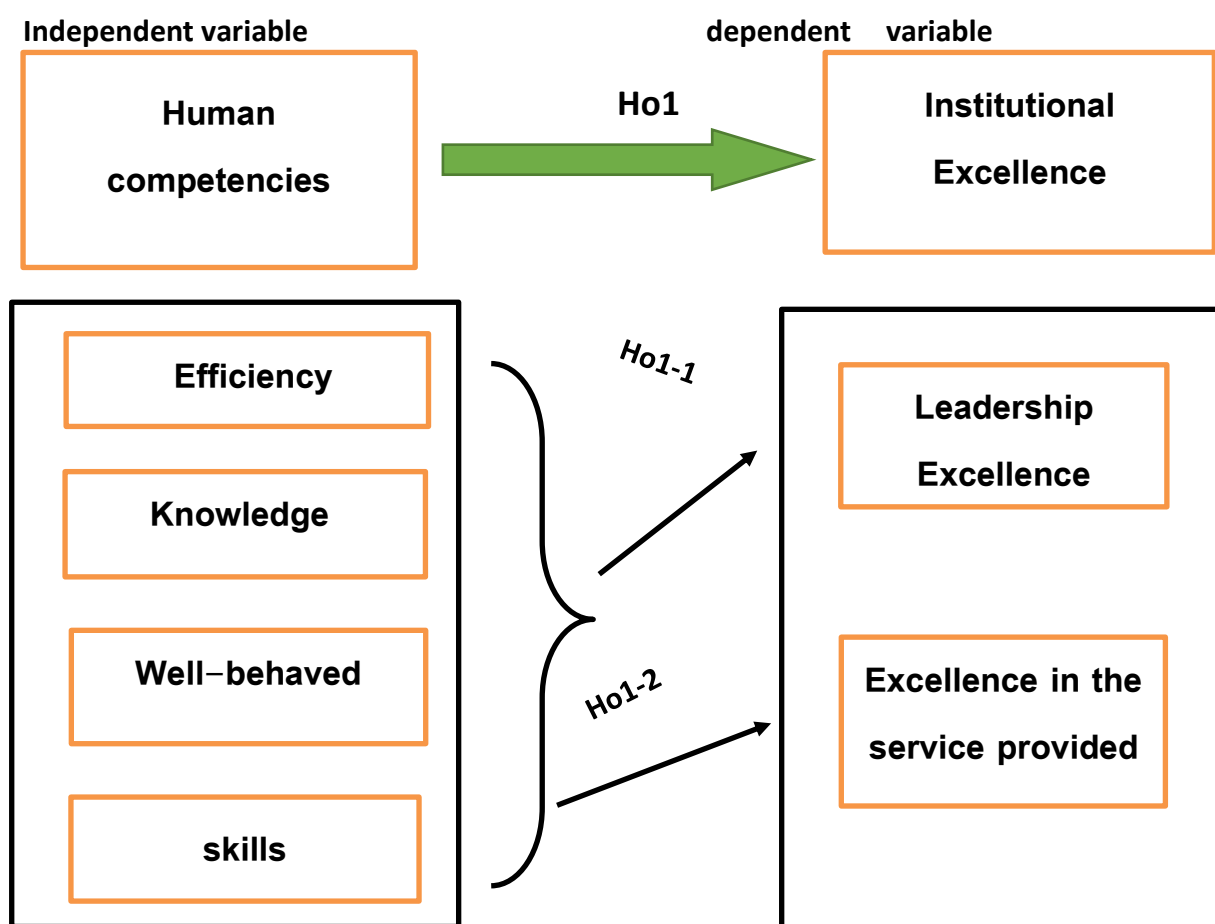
Independent variable

dependent variable

Human competencies

Ho1

Institutional Excellence

Efficiency

Knowledge

Well-behaved

skills

Ho1-1

Ho1-2

Leadership Excellence

Excellence in the service provided